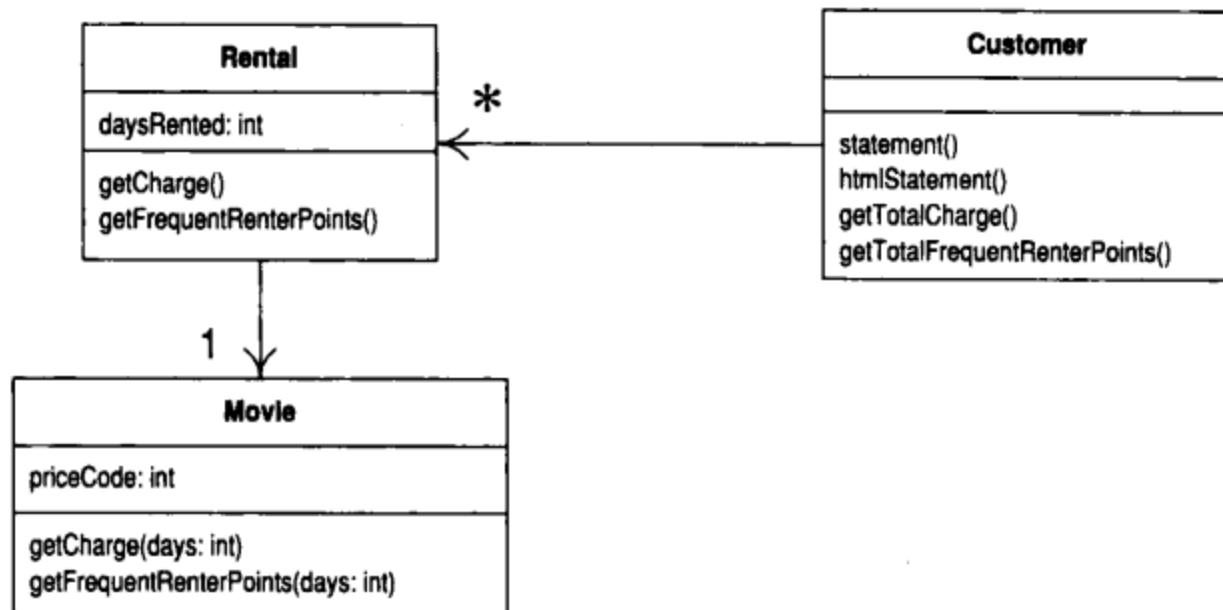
Rental

daysRented: int

getCharge()
getFrequentRenterPoints()

*

Customer

statement()
htmlStatement()
getTotalCharge()
getTotalFrequentRenterPoints()

1

Movie

priceCode: int

getCharge(days: int)
getFrequentRenterPoints(days: int)